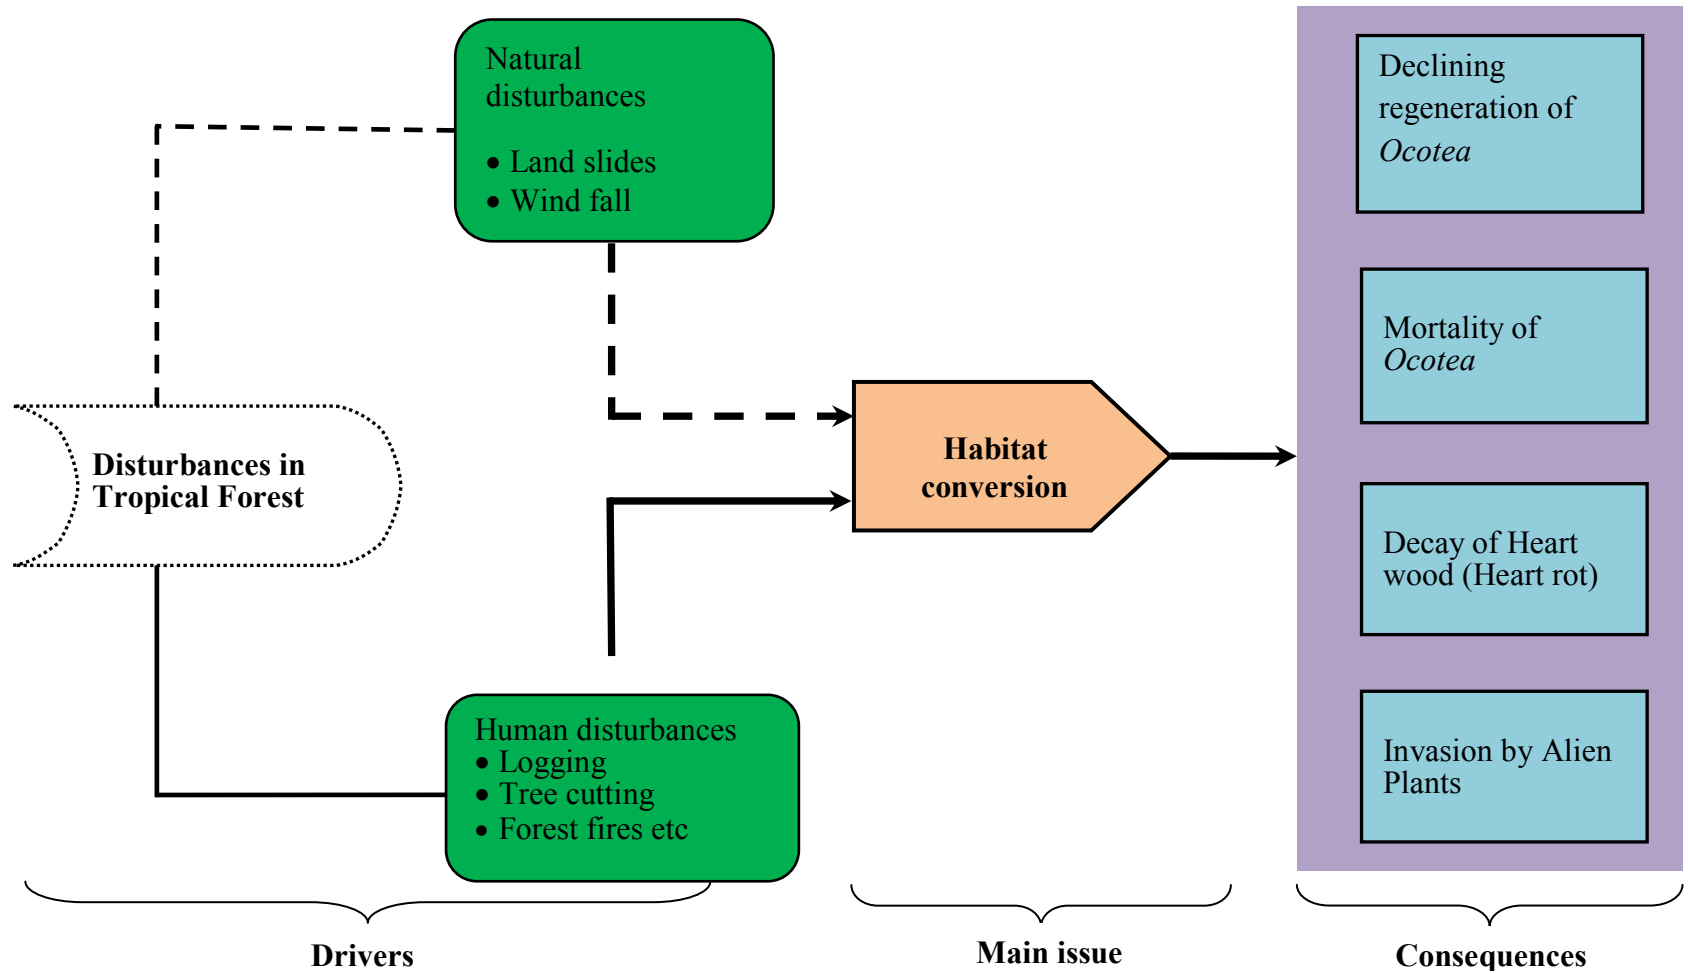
Natural disturbances

• Land slides
• Wind fall

Disturbances in Tropical Forest

Human disturbances
• Logging
• Tree cutting
• Forest fires etc

Habitat conversion

Declining regeneration of *Ocotea*

Mortality of *Ocotea*

Decay of Heart wood (Heart rot)

Invasion by Alien Plants

Drivers

Main issue

Consequences